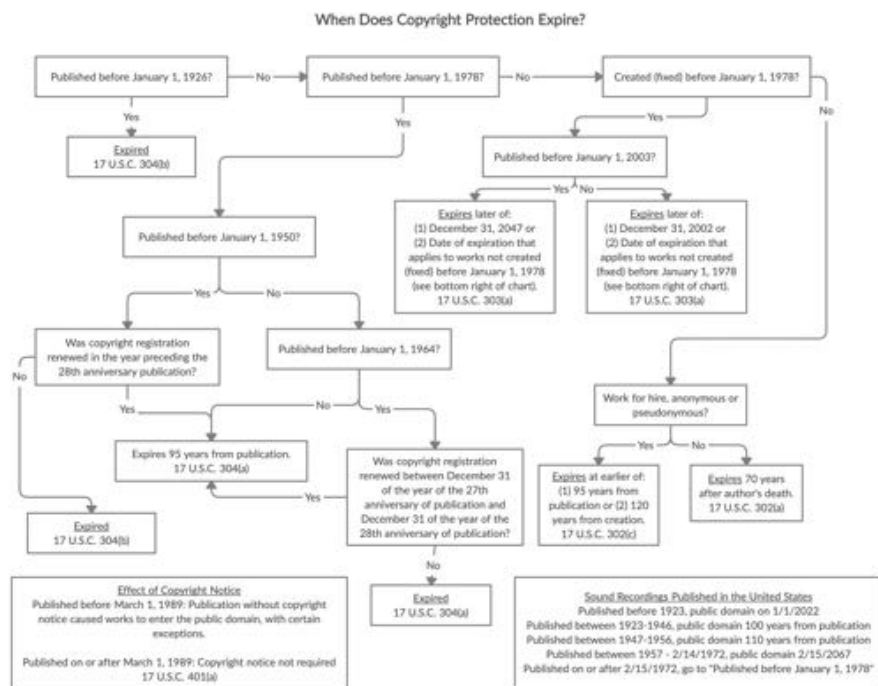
When Does Copyright Protection Expire?

Published before January 1, 1926?

No

Published before January 1, 1978?

No

Created (fixed) before January 1, 1978?

Yes

Expired
17 U.S.C. 304(b)

Yes

Yes

No

Published before January 1, 2003?

Yes

No

Expires later of:
(1) December 31, 2047 or
(2) Date of expiration that applies to works not created (fixed) before January 1, 1978 (see bottom right of chart).
17 U.S.C. 303(a)

Expires later of:
(1) December 31, 2002 or
(2) Date of expiration that applies to works not created (fixed) before January 1, 1978 (see bottom right of chart).
17 U.S.C. 303(a)

Published before January 1, 1950?

Yes

No

Was copyright registration renewed in the year preceding the 28th anniversary publication?

No

Published before January 1, 1964?

Yes

No

Yes

Work for hire, anonymous or pseudonymous?

Expires 95 years from publication.
17 U.S.C. 304(a)

Yes

No

Was copyright registration renewed between December 31 of the year of the 27th anniversary of publication and December 31 of the year of the 28th anniversary of publication?

Yes

Expires at earlier of:
(1) 95 years from publication or (2) 120 years from creation.
17 U.S.C. 302(c)

Expires 70 years after author's death.
17 U.S.C. 302(a)

Expired
17 U.S.C. 304(b)

No

Expired
17 U.S.C. 304(a)

Effect of Copyright Notice
Published before March 1, 1989: Publication without copyright notice caused works to enter the public domain, with certain exceptions.

Published on or after March 1, 1989: Copyright notice not required
17 U.S.C. 401(a)

Sound Recordings Published in the United States
Published before 1923, public domain on 1/1/2022
Published between 1923-1946, public domain 100 years from publication
Published between 1947-1956, public domain 110 years from publication
Published between 1957 - 2/14/1972, public domain 2/15/2067
Published on or after 2/15/1972, go to "Published before January 1, 1978"